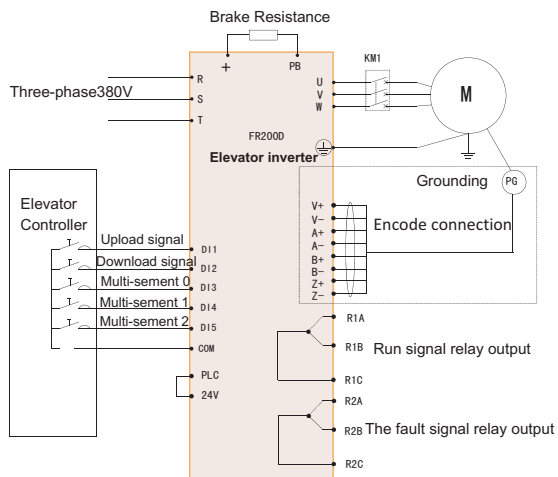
Brake Resistance

+

PB

KM1

R

Three-phase380V

S

T

U

V

W

M

FR200D

Elevator inverter

Grounding

PG

Elevator Controller

V+

V−

A+

A−

B+

B−

Z+

Z−

Encode connection

Upload signal

DI1

Download signal

DI2

Multi-sement 0

DI3

Multi-sement 1

DI4

Multi-sement 2

DI5

COM

R1A

R1B

Run signal relay output

R1C

PLC

24V

R2A

R2B

The fault signal relay output

R2C